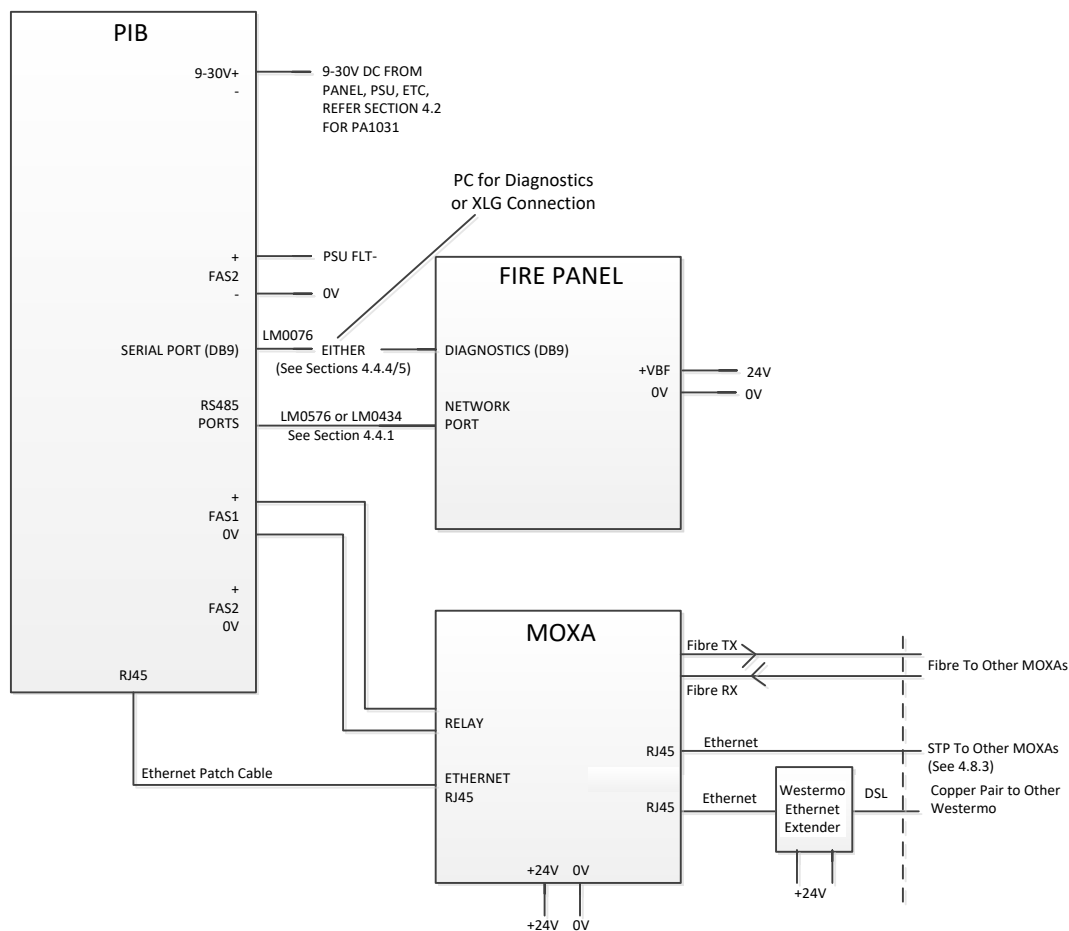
PIB

9-30V+
-

9-30V DC FROM PANEL, PSU, ETC, REFER SECTION 4.2 FOR PA1031

PC for Diagnostics or XLG Connection

+
FAS2
-

PSU FLT-

0V

FIRE PANEL

SERIAL PORT (DB9)

LM0076
EITHER
(See Sections 4.4.4/5)

DIAGNOSTICS (DB9)

+VBF
0V

24V
0V

RS485
PORTS

LM0576 or LM0434
See Section 4.4.1

NETWORK
PORT

+
FAS1
0V

+
FAS2
0V

MOXA

Fibre TX
Fibre RX

Fibre To Other MOXAs

RJ45

RELAY

RJ45
Ethernet

STP To Other MOXAs
(See 4.8.3)

Ethernet Patch Cable

ETHERNET
RJ45

RJ45
Ethernet

Westermo
Ethernet
Extender

DSL

Copper Pair to Other Westermo

+24V

+24V 0V

+24V 0V